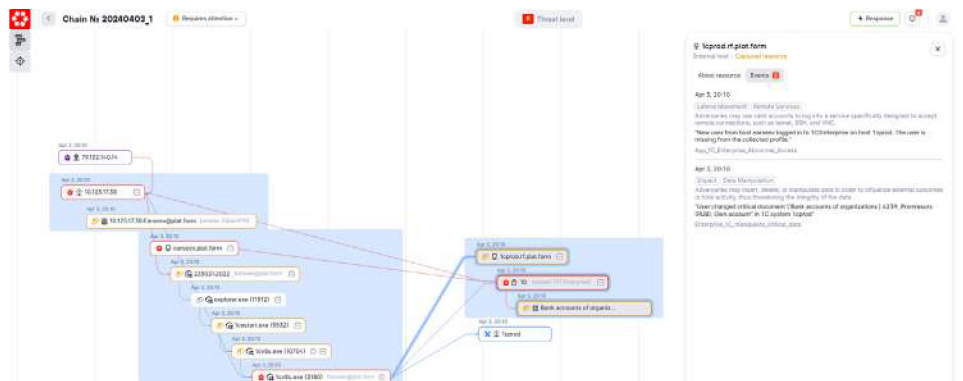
Chain № 20240403_1
Requires attention
Threat level
Response

Apr 3, 20:10
79.132.141.074
Apr 3, 20:10
10.125.17.30
10.125.17.30\Eransov@plat.form
Apr 3, 20:10
eansov.plat.form
Apr 3, 20:10
2293212022
Apr 3, 20:10
explorer.exe (11512)
Apr 3, 20:10
1cestart.exe (5532)
Apr 3, 20:10
1cv8s.exe (10704)
Apr 3, 20:10
1cv8s.exe (3180)
Apr 3, 20:10
1cprod.rf.plat.form
Apr 3, 20:10
1C
Apr 3, 20:10
Bank accounts of organiz...
Apr 3, 20:10
1cprod

1cprod.rf.plat.form
External host · Captured resource
About resource
Events
Apr 3, 20:10
Lateral Movement
Remote Services
Adversaries may use valid accounts to log into a service specifically designed to accept remote connections, such as telnet, SSH, and VNC.
"New user from host eansov logged in to 1C:Enterprise on host 1cprod. The user is missing from the collected profile."
App_1C_Enterprise_Abnormal_Access
Apr 3, 20:10
Impact
Data Manipulation
Adversaries may insert, delete, or manipulate data in order to influence external outcomes or hide activity, thus threatening the integrity of the data.
"User changed critical document ("Bank accounts of organizations") к239_Prominvest (RUB). Own account" in 1C system 1cprod"
Enterprise_1C_manipulate_critical_data